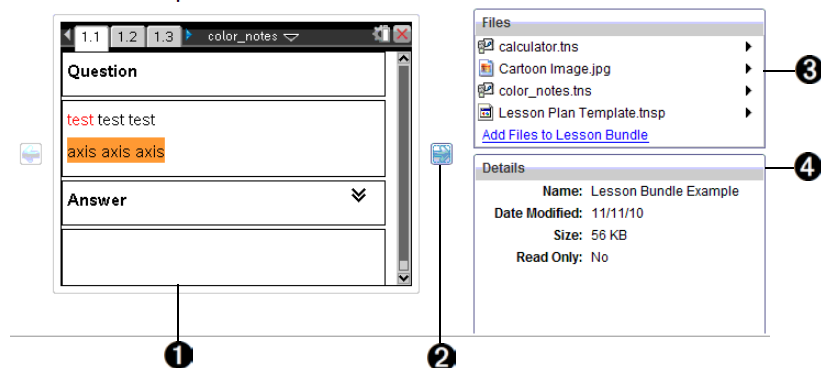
1.1 1.2 1.3 color_notes

Question

test test test

axis axis axis

Answer

Files

calculator.tns

Cartoon Image.jpg

color_notes.tns

Lesson Plan Template.tnsp

Add Files to Lesson Bundle

Details

| | |
|---|---|
| Name: | Lesson Bundle Example |
| Date Modified: | 11/11/10 |
| Size: | 56 KB |
| Read Only: | No |

1

2

3

4